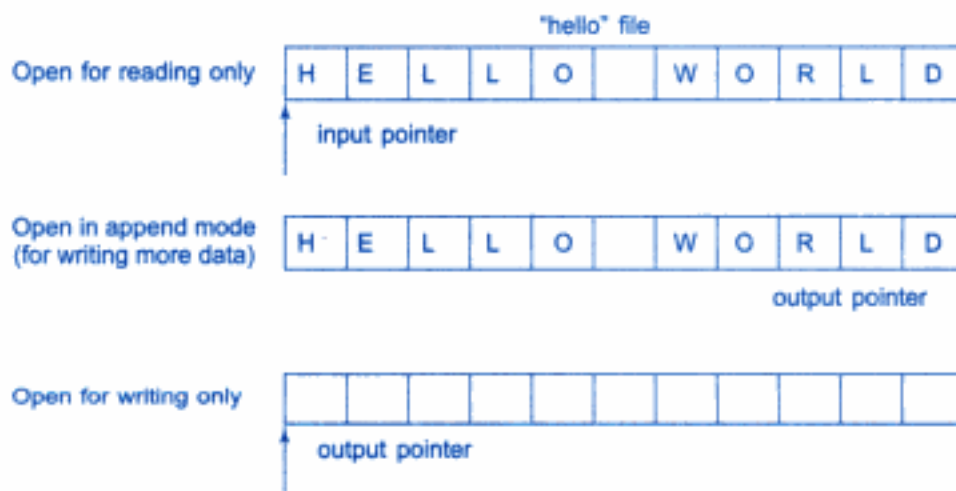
"hello" file

Open for reading only

| H | E | L | L | O |  | W | O | R | L | D |
|---|---|---|---|---|---|---|---|---|---|---|

input pointer

Open in append mode (for writing more data)

| H | E | L | L | O |  | W | O | R | L | D |
|---|---|---|---|---|---|---|---|---|---|---|

output pointer

Open for writing only

|  |  |  |  |  |  |  |  |  |  |  |
|---|---|---|---|---|---|---|---|---|---|---|

output pointer